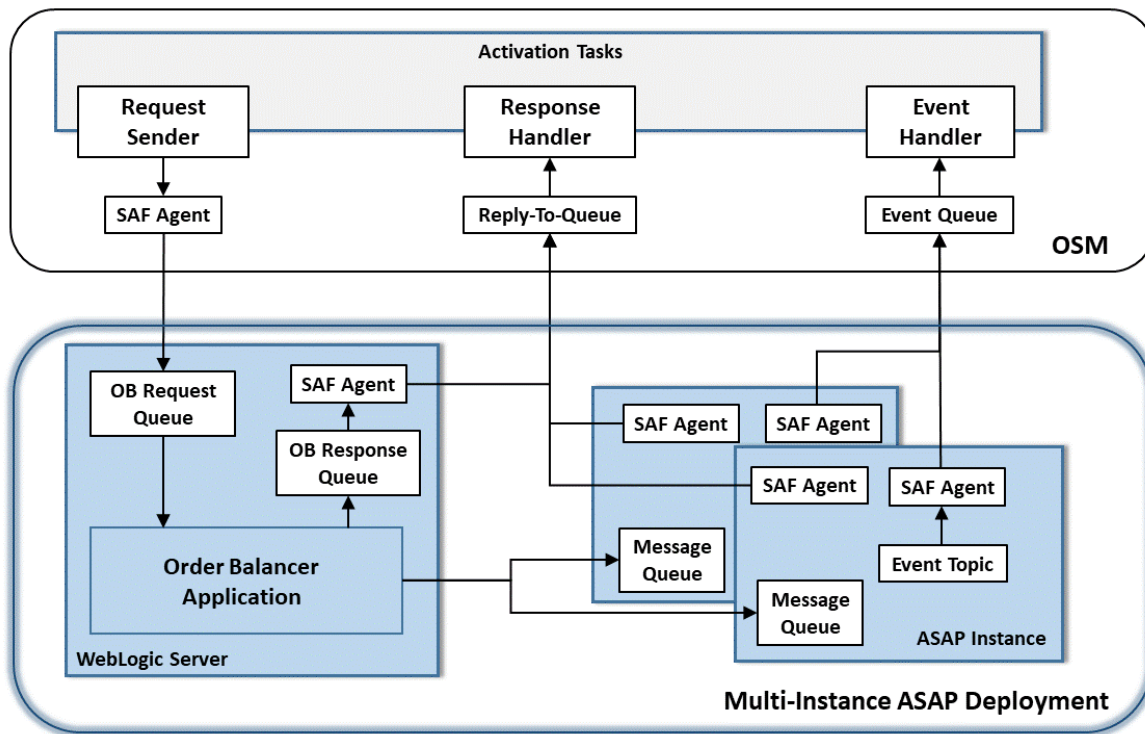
Activation Tasks

Request Sender

Response Handler

Event Handler

SAF Agent

Reply-To-Queue

Event Queue

OSM

OB Request Queue

SAF Agent

OB Response Queue

Order Balancer Application

WebLogic Server

SAF Agent

SAF Agent

SAF Agent

SAF Agent

Message Queue

Event Topic

Message Queue

ASAP Instance

Multi-Instance ASAP Deployment